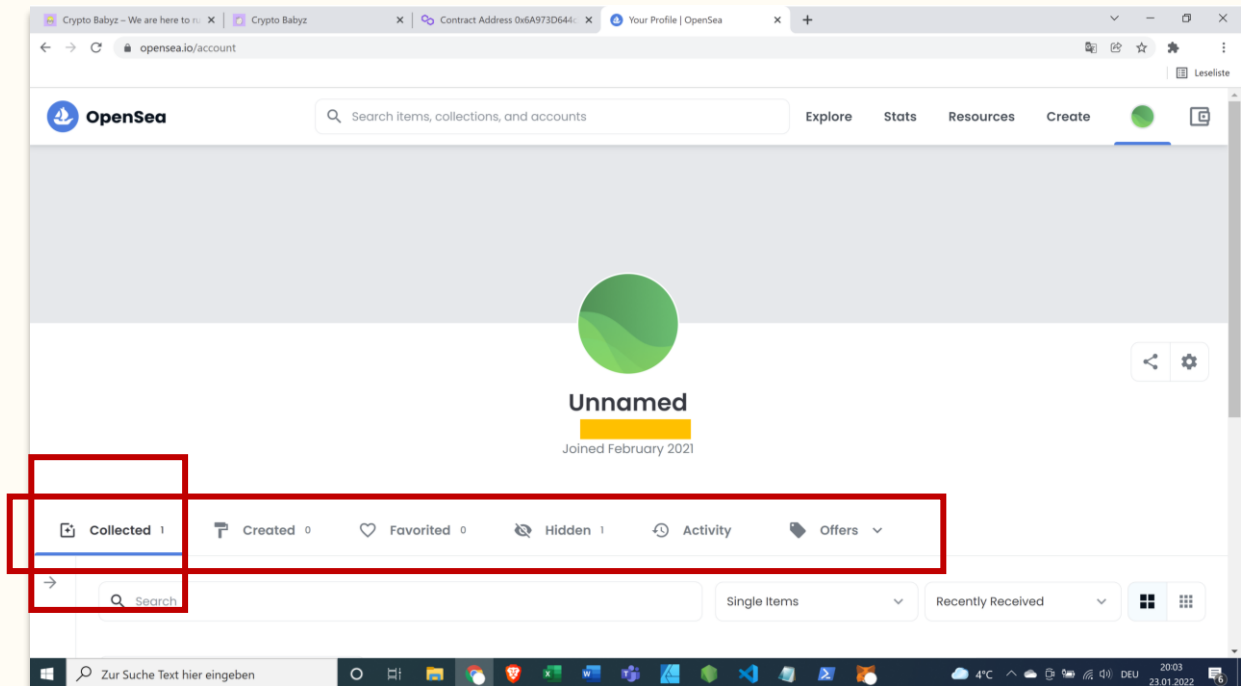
Crypto Babyz – We are here to r
Crypto Babyz
Contract Address 0x6A973D644
Your Profile | OpenSea

opensea.io/account

Leseliste

OpenSea
Search items, collections, and accounts
Explore
Stats
Resources
Create

Unnamed
Joined February 2021

Collected 1
Created 0
Favorited 0
Hidden 1
Activity
Offers

Search
Single Items
Recently Received

Zur Suche Text hier eingeben
4°C
DEU
20:03
23.01.2022
6